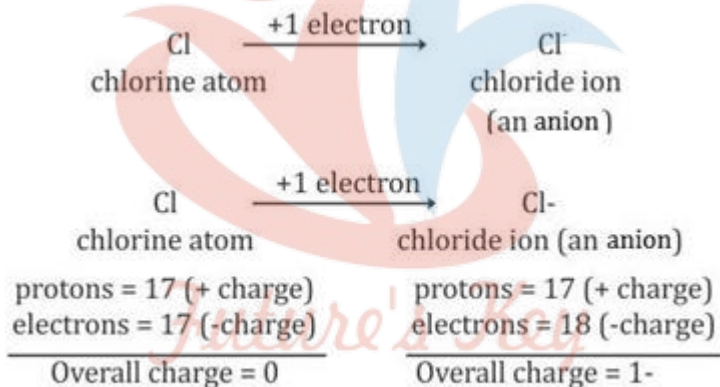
Cl $\xrightarrow{+1 \text{ electron}}$ Cl$^-$
chlorine atom chloride ion (an anion)

Cl $\xrightarrow{+1 \text{ electron}}$ Cl-
chlorine atom chloride ion (an anion)

protons = 17 (+ charge)
electrons = 17 (-charge)
Overall charge = 0

protons = 17 (+ charge)
electrons = 18 (-charge)
Overall charge = 1-

Future's Key